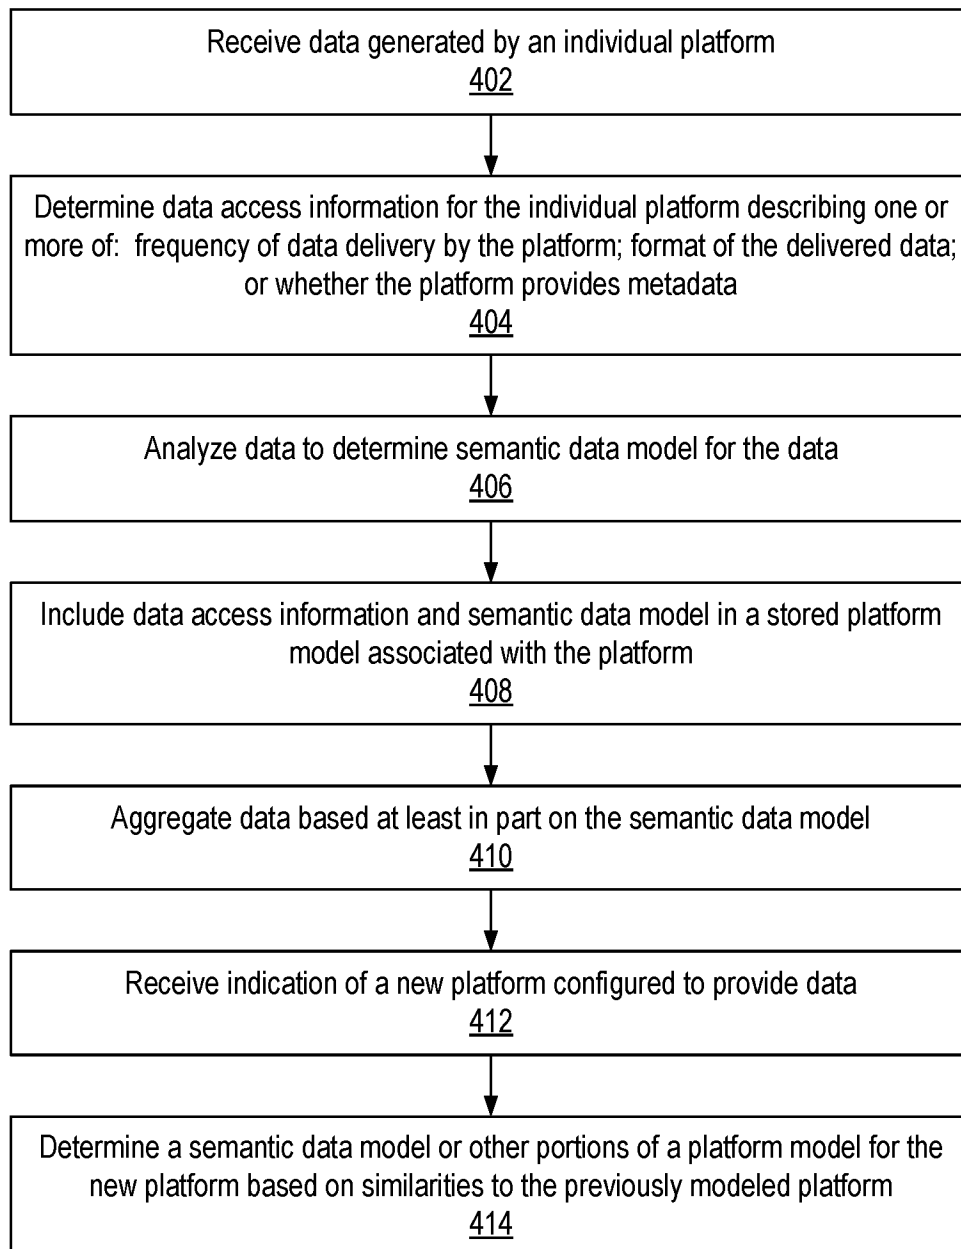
Receive data generated by an individual platform
402

Determine data access information for the individual platform describing one or more of: frequency of data delivery by the platform; format of the delivered data; or whether the platform provides metadata
404

Analyze data to determine semantic data model for the data
406

Include data access information and semantic data model in a stored platform model associated with the platform
408

Aggregate data based at least in part on the semantic data model
410

Receive indication of a new platform configured to provide data
412

Determine a semantic data model or other portions of a platform model for the new platform based on similarities to the previously modeled platform
414